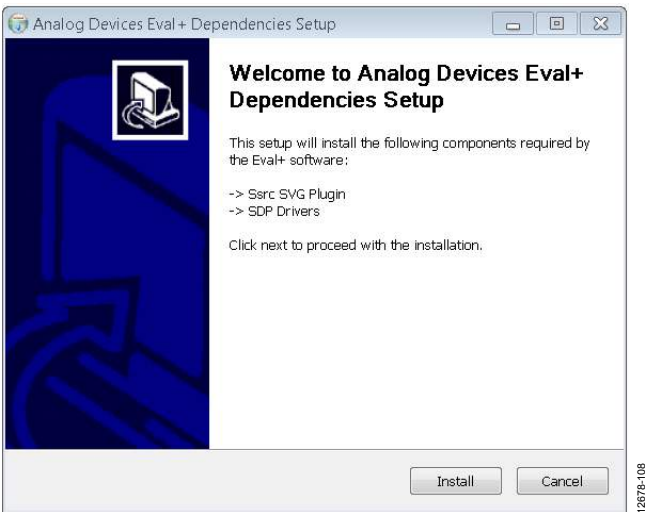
Analog Devices Eval + Dependencies Setup

Welcome to Analog Devices Eval+ Dependencies Setup

This setup will install the following components required by the Eval+ software:

-> Ssrc SVG Plugin
-> SDP Drivers

Click next to proceed with the installation.

Install

Cancel

12678-108